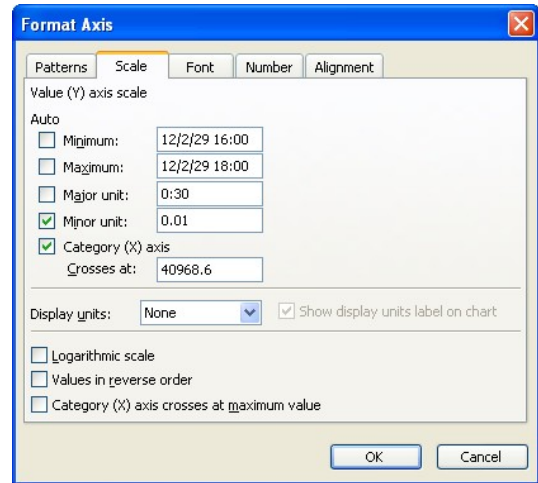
Format Axis

Patterns | Scale | Font | Number | Alignment

Value (Y) axis scale

Auto

Minimum: 12/2/29 16:00

Maximum: 12/2/29 18:00

Major unit: 0:30

Minor unit: 0.01

Category (X) axis

Crosses at: 40968.6

Display units: None

Show display units label on chart

Logarithmic scale

Values in reverse order

Category (X) axis crosses at maximum value

OK

Cancel